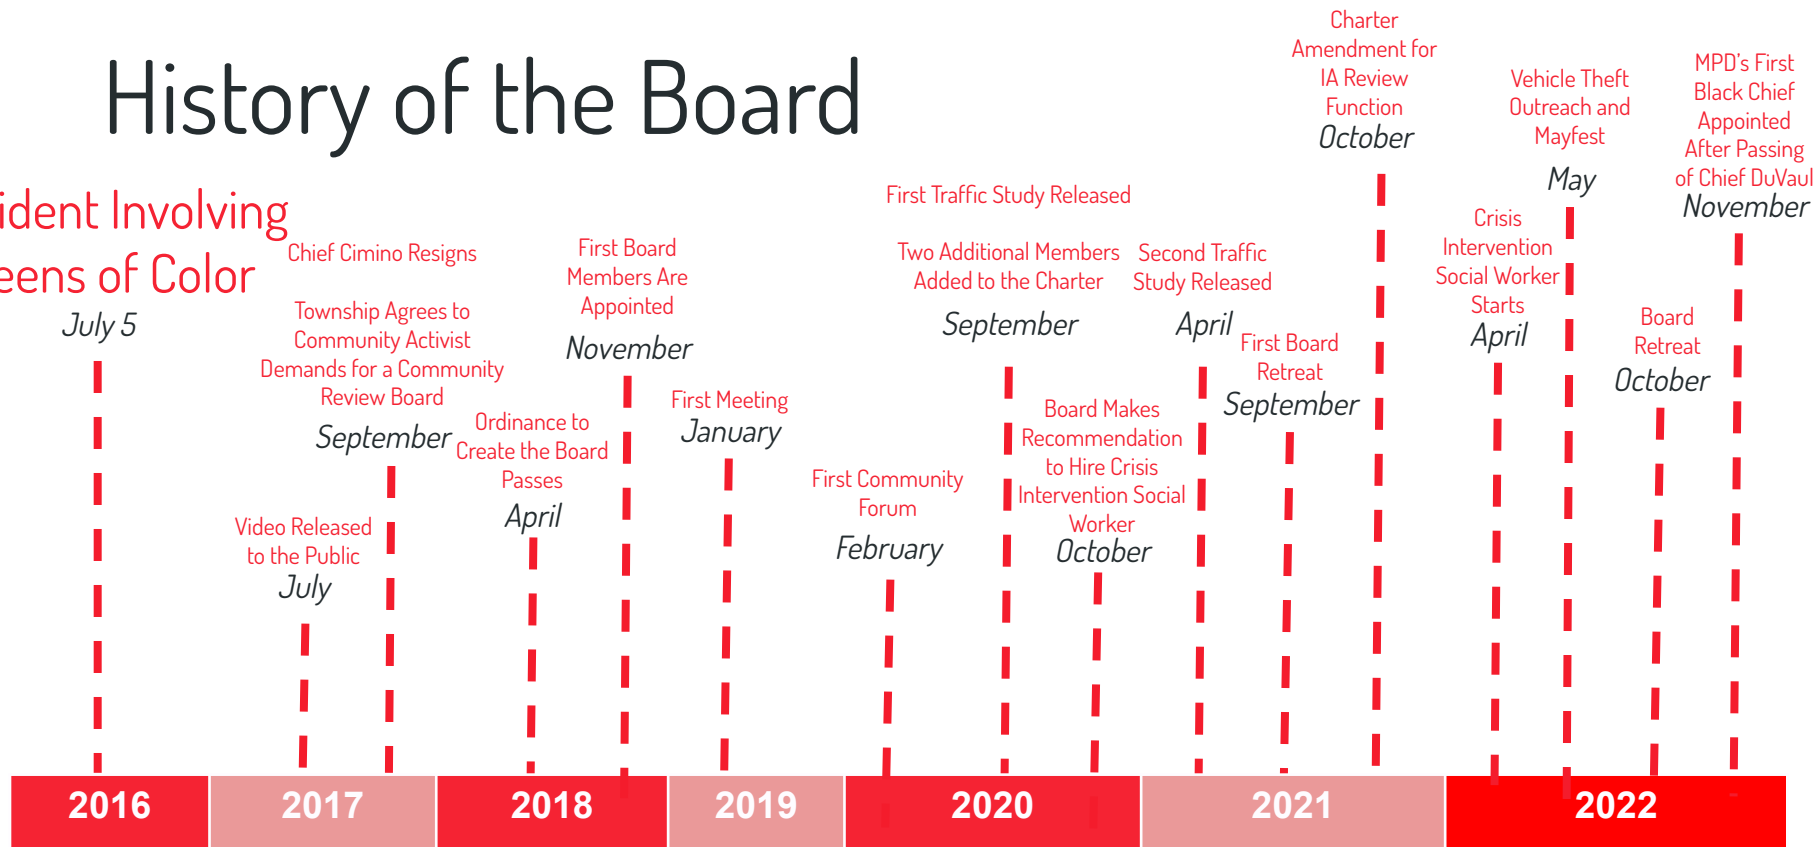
History of the Board

ident Involving
eens of Color
July 5

Video Released to the Public
July

Township Agrees to Community Activist Demands for a Community Review Board
September

Chief Cimino Resigns

Ordinance to Create the Board Passes
April

First Board Members Are Appointed
November

First Meeting
January

First Community Forum
February

First Traffic Study Released

Two Additional Members Added to the Charter
September

Board Makes Recommendation to Hire Crisis Intervention Social Worker
October

Second Traffic Study Released
April

First Board Retreat
September

Charter Amendment for IA Review Function
October

Crisis Intervention Social Worker Starts
April

Vehicle Theft Outreach and Mayfest
May

Board Retreat
October

MPD's First Black Chief Appointed After Passing of Chief DuVaul
November

2016 | 2017 | 2018 | 2019 | 2020 | 2021 | 2022